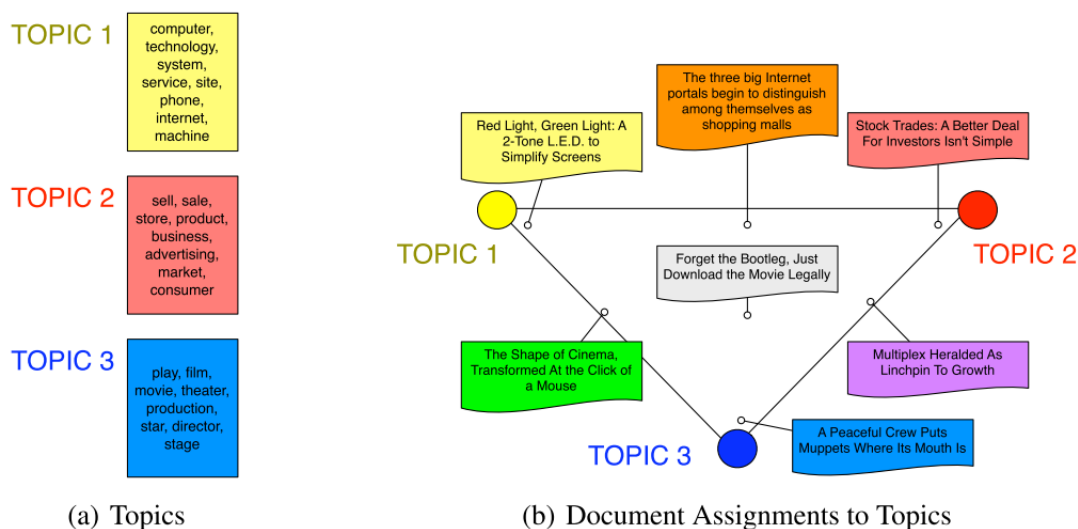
TOPIC 1

computer, technology, system, service, site, phone, internet, machine

TOPIC 2

sell, sale, store, product, business, advertising, market, consumer

TOPIC 3

play, film, movie, theater, production, star, director, stage

(a) Topics

The three big Internet portals begin to distinguish among themselves as shopping malls

Red Light, Green Light: A 2-Tone L.E.D. to Simplify Screens

Stock Trades: A Better Deal For Investors Isn't Simple

TOPIC 1

TOPIC 2

Forget the Bootleg, Just Download the Movie Legally

The Shape of Cinema, Transformed At the Click of a Mouse

Multiplex Heralded As Linchpin To Growth

A Peaceful Crew Puts Muppets Where Its Mouth Is

TOPIC 3

(b) Document Assignments to Topics